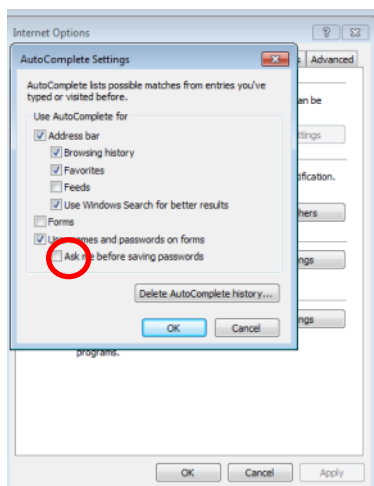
Internet Options

AutoComplete Settings

AutoComplete lists possible matches from entries you've typed or visited before.

Use AutoComplete for

Address bar

Browsing history

Favorites

Feeds

Use Windows Search for better results

Forms

U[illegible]names and passwords on forms

Ask m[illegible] before saving passwords

Delete AutoComplete history...

OK

Cancel

Advanced

an be

ttings

dification.

hers

ngs

ngs

programs.

OK

Cancel

Apply